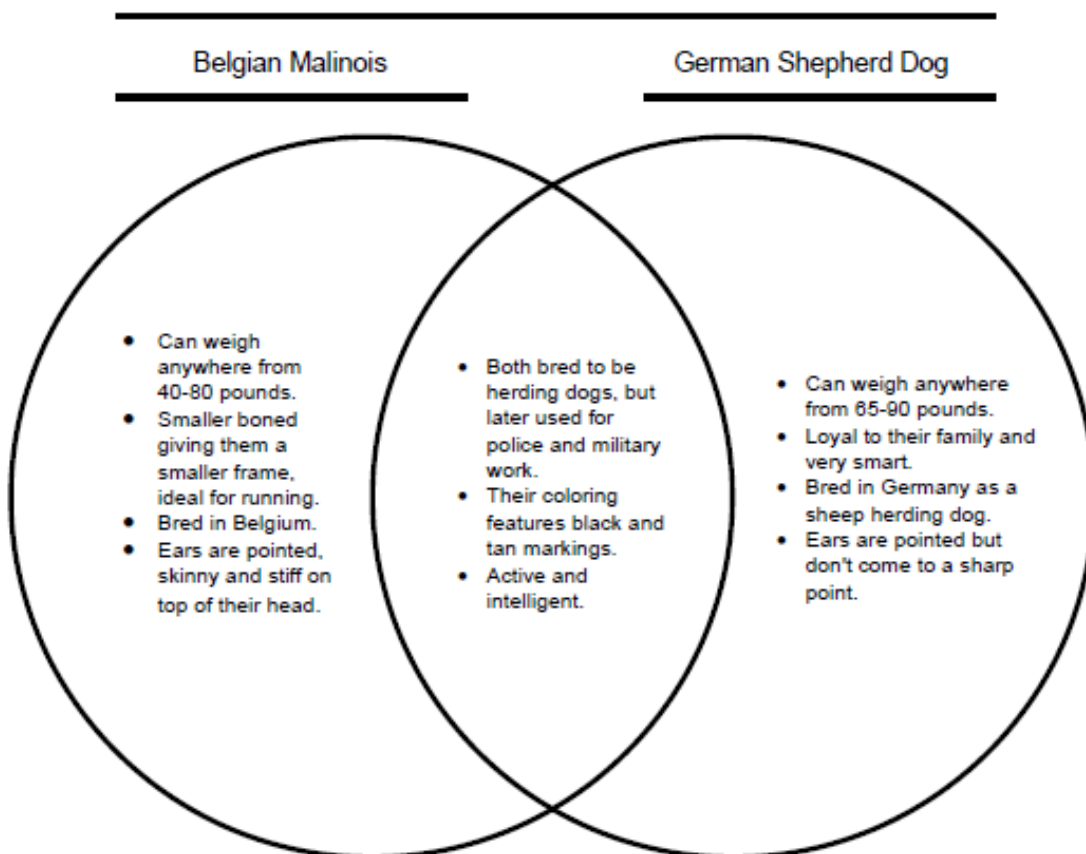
Belgian Malinois

German Shepherd Dog

- Can weigh anywhere from 40-80 pounds.
- Smaller boned giving them a smaller frame, ideal for running.
- Bred in Belgium.
- Ears are pointed, skinny and stiff on top of their head.

- Both bred to be herding dogs, but later used for police and military work.
- Their coloring features black and tan markings.
- Active and intelligent.

- Can weigh anywhere from 65-90 pounds.
- Loyal to their family and very smart.
- Bred in Germany as a sheep herding dog.
- Ears are pointed but don't come to a sharp point.